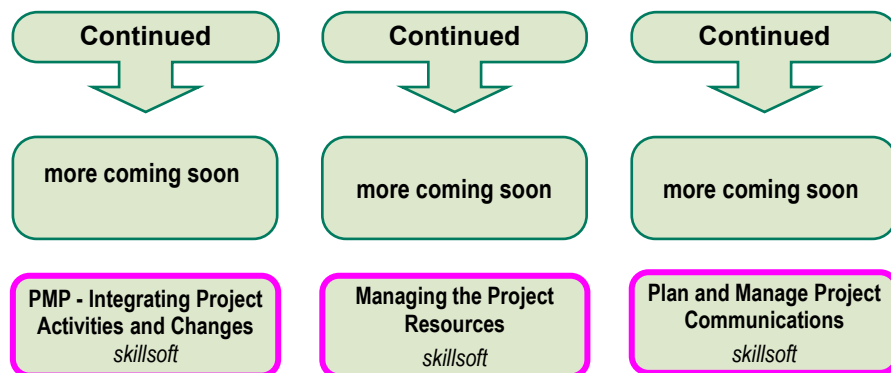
Continued

more coming soon

PMP - Integrating Project Activities and Changes
skillsoft

Continued

more coming soon

Managing the Project Resources
skillsoft

Continued

more coming soon

Plan and Manage Project Communications
skillsoft